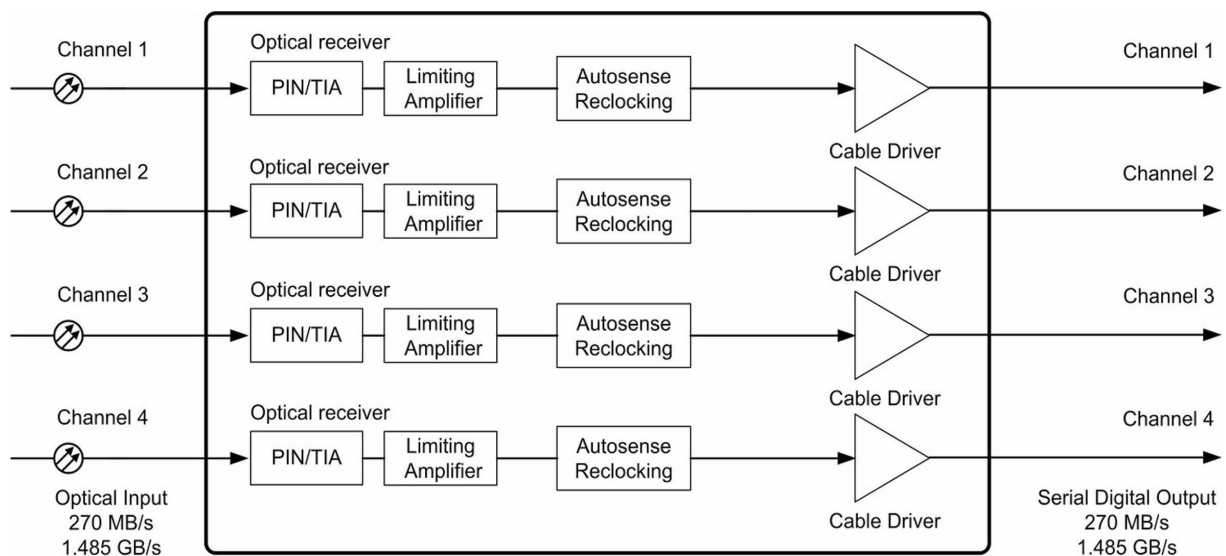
Channel 1

Optical receiver

PIN/TIA

Limiting Amplifier

Autosense Reclocking

Cable Driver

Channel 1

Channel 2

Optical receiver

PIN/TIA

Limiting Amplifier

Autosense Reclocking

Cable Driver

Channel 2

Channel 3

Optical receiver

PIN/TIA

Limiting Amplifier

Autosense Reclocking

Cable Driver

Channel 3

Channel 4

Optical receiver

PIN/TIA

Limiting Amplifier

Autosense Reclocking

Cable Driver

Channel 4

Optical Input
270 MB/s
1.485 GB/s

Serial Digital Output
270 MB/s
1.485 GB/s